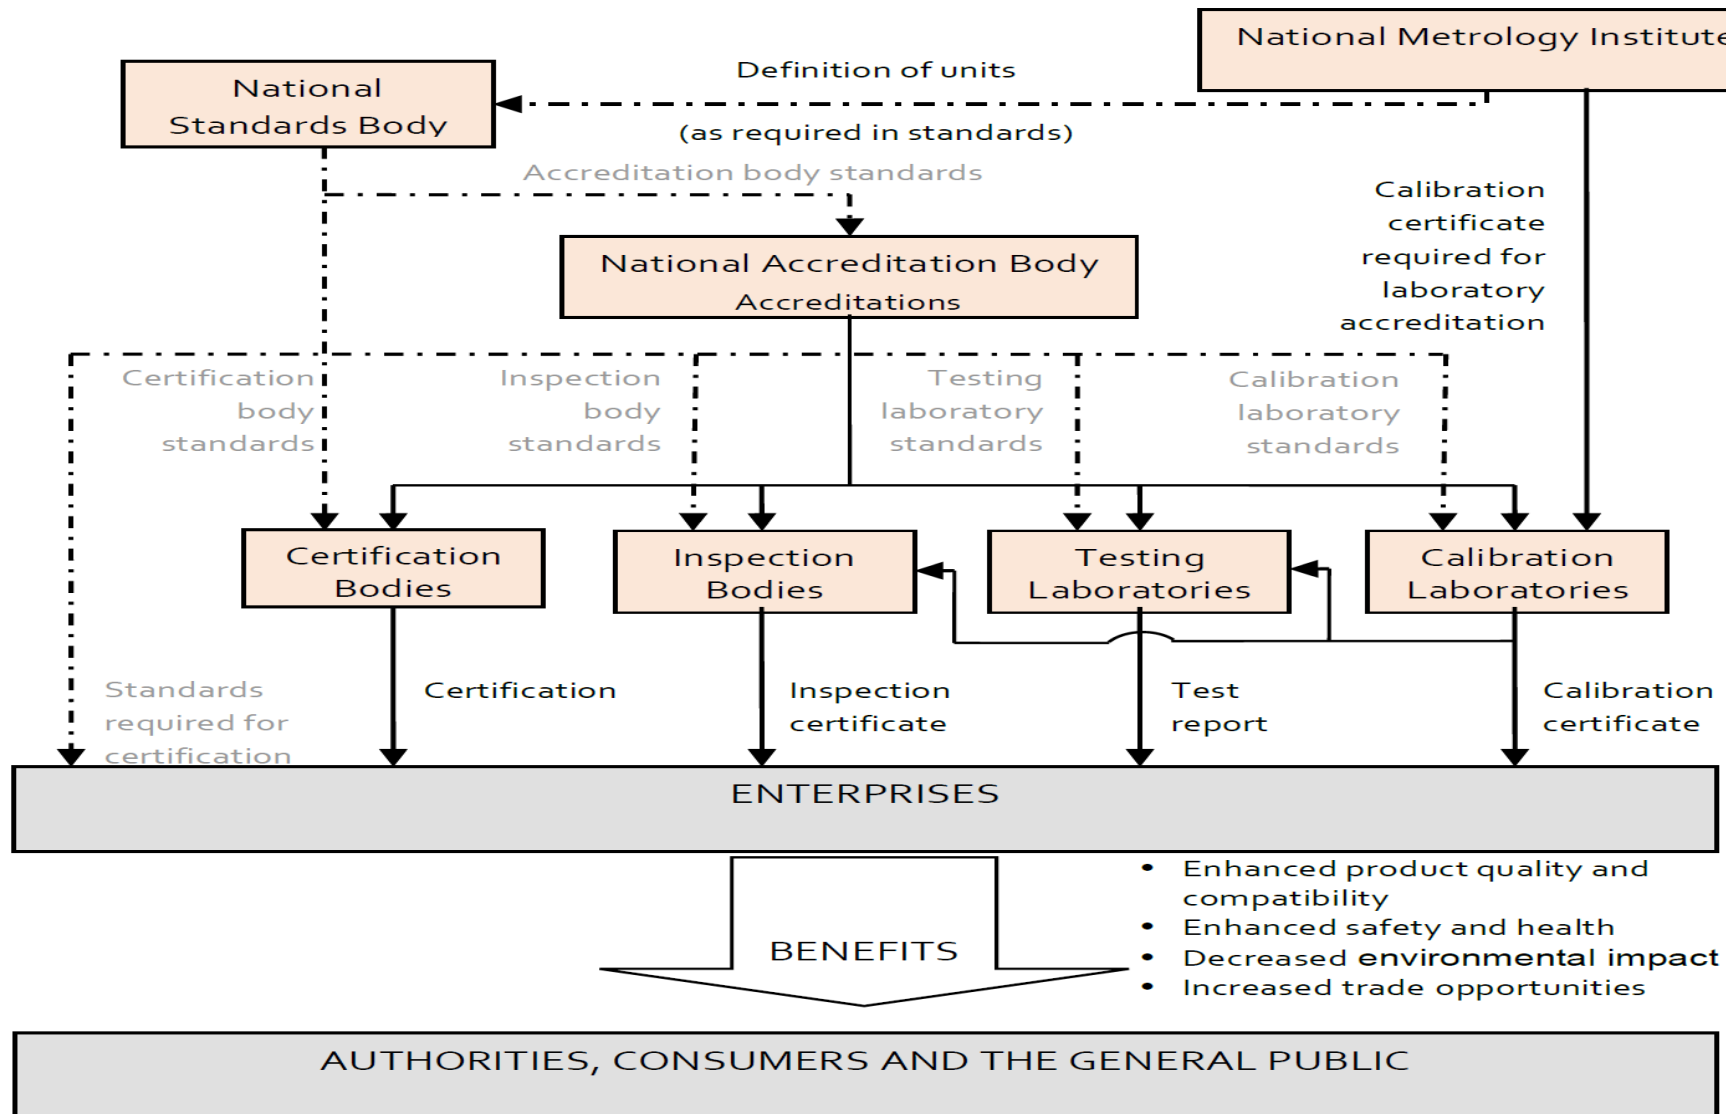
National Metrology Institute

National Standards Body

Definition of units

(as required in standards)

Accreditation body standards

Calibration certificate required for laboratory accreditation

National Accreditation Body

Accreditations

Certification body standards

Inspection body standards

Testing laboratory standards

Calibration laboratory standards

Certification Bodies

Inspection Bodies

Testing Laboratories

Calibration Laboratories

Standards required for certification

Certification

Inspection certificate

Test report

Calibration certificate

ENTERPRISES

BENEFITS

• Enhanced product quality and compatibility
• Enhanced safety and health
• Decreased environmental impact
• Increased trade opportunities

AUTHORITIES, CONSUMERS AND THE GENERAL PUBLIC